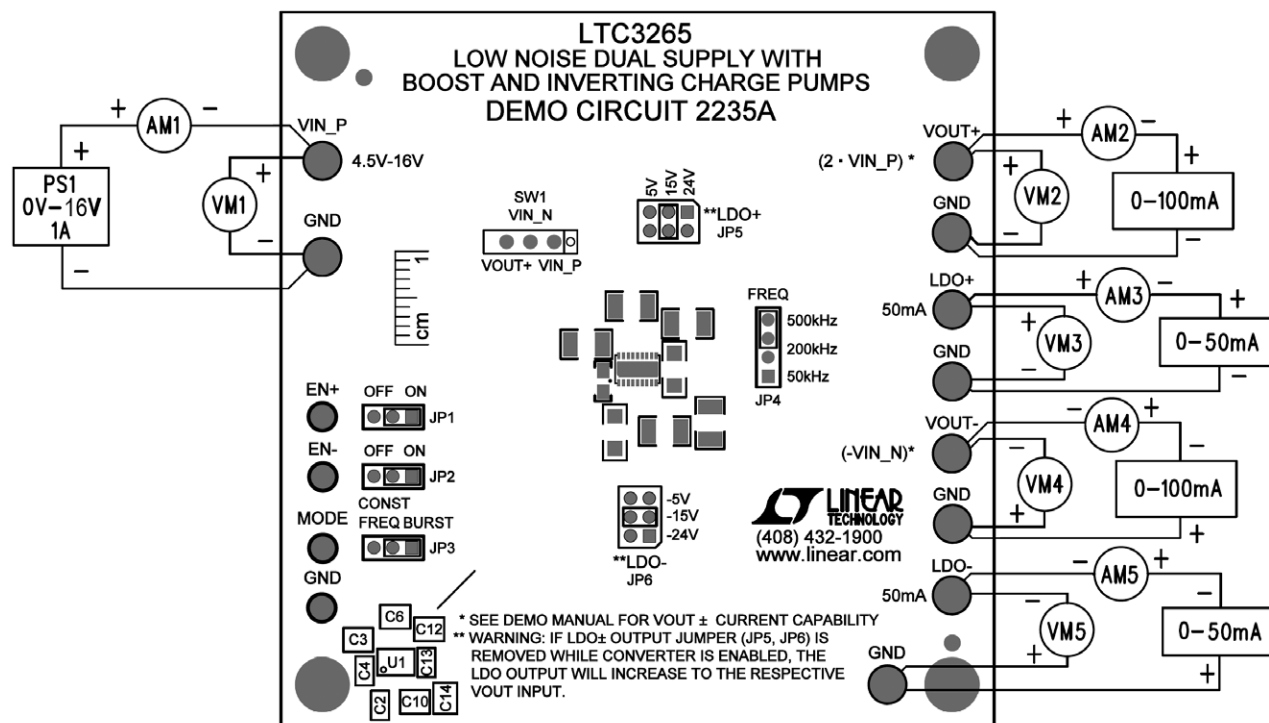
LTC3265
LOW NOISE DUAL SUPPLY WITH
BOOST AND INVERTING CHARGE PUMPS
DEMO CIRCUIT 2235A

+ AM1 −
+
PS1
0V−16V
1A
−
+
VM1
−
VIN_P
4.5V-16V
GND

SW1
VIN_N
VOUT+ VIN_P

5V 15V 24V
**LDO+
JP5

1
cm

FREQ
500kHz
200kHz
50kHz
JP4

EN+
OFF ON
JP1
EN-
OFF ON
JP2
MODE
CONST FREQ BURST
JP3
GND

-5V
-15V
-24V
**LDO-
JP6

LINEAR TECHNOLOGY
(408) 432-1900
www.linear.com

VOUT+
(2 • VIN_P) *
+ AM2 −
+
VM2
−
+
0−100mA
−
GND

LDO+
50mA
+ AM3 −
+
VM3
−
+
0−50mA
−
GND

VOUT-
(-VIN_N)*
− AM4 +
−
VM4
+
−
0−100mA
+
GND

LDO-
50mA
− AM5 +
−
VM5
+
−
0−50mA
+
GND

C6
C12
C3
C4
U1
C13
C2
C10
C14

* SEE DEMO MANUAL FOR VOUT ± CURRENT CAPABILITY
** WARNING: IF LDO± OUTPUT JUMPER (JP5, JP6) IS REMOVED WHILE CONVERTER IS ENABLED, THE LDO OUTPUT WILL INCREASE TO THE RESPECTIVE VOUT INPUT.